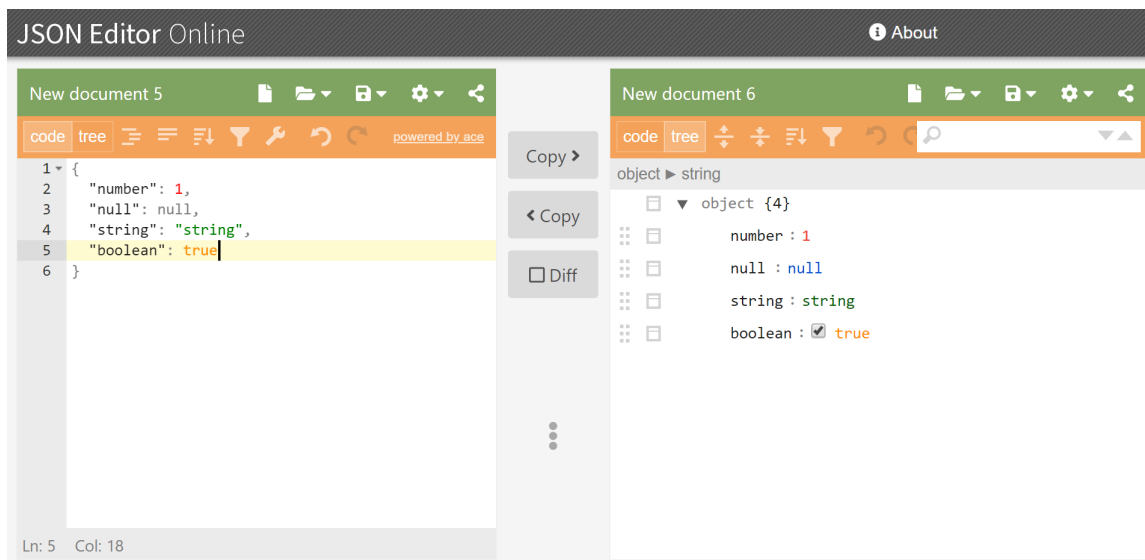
JSON Editor Online

About

New document 5

code tree

powered by ace

1 {
2 "number": 1,
3 "null": null,
4 "string": "string",
5 "boolean": true
6 }

Ln: 5 Col: 18

Copy >

< Copy

Diff

New document 6

code tree

object ► string

object {4}

number : 1

null : null

string : string

boolean : true